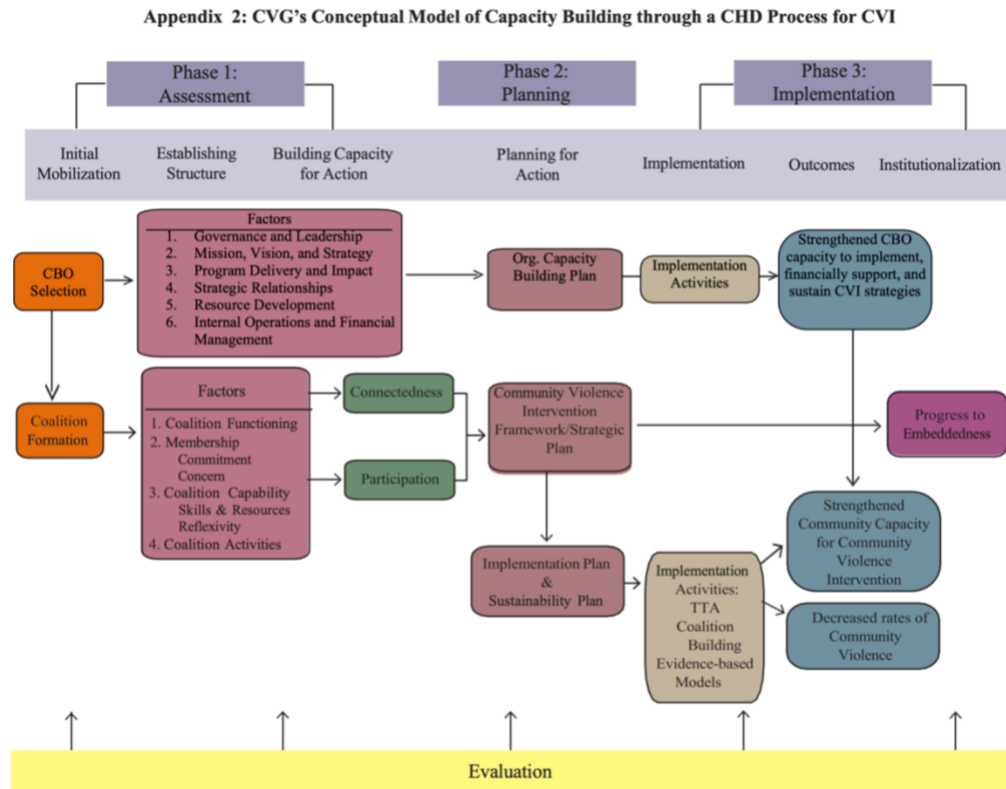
Appendix 2: CVG's Conceptual Model of Capacity Building through a CHD Process for CVI

Phase 1: Assessment

Phase 2: Planning

Phase 3: Implementation

Initial Mobilization

Establishing Structure

Building Capacity for Action

Planning for Action

Implementation

Outcomes

Institutionalization

CBO Selection

Factors
1. Governance and Leadership
2. Mission, Vision, and Strategy
3. Program Delivery and Impact
4. Strategic Relationships
5. Resource Development
6. Internal Operations and Financial Management

Org. Capacity Building Plan

Implementation Activities

Strengthened CBO capacity to implement, financially support, and sustain CVI strategies

Coalition Formation

Factors
1. Coalition Functioning
2. Membership Commitment Concern
3. Coalition Capability Skills & Resources Reflexivity
4. Coalition Activities

Connectedness

Participation

Community Violence Intervention Framework/Strategic Plan

Progress to Embeddedness

Implementation Plan & Sustainability Plan

Implementation Activities: TTA Coalition Building Evidence-based Models

Strengthened Community Capacity for Community Violence Intervention

Decreased rates of Community Violence

Evaluation